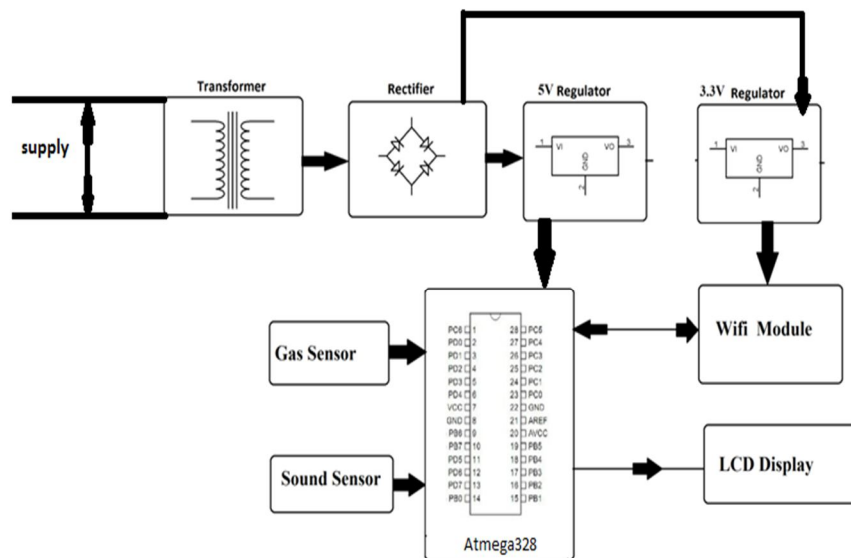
supply

Transformer

Rectifier

5V Regulator

1 VI VO 3
GND
2

3.3V Regulator

1 VI VO 3
GND
2

Gas Sensor

Sound Sensor

PC6 1
PD0 2
PD1 3
PD2 4
PD3 5
PD4 6
VCC 7
GND 8
PB6 9
PB7 10
PD5 11
PD6 12
PD7 13
PB0 14

28 PC5
27 PC4
26 PC3
25 PC2
24 PC1
23 PC0
22 GND
21 AREF
20 AVCC
19 PB5
18 PB4
17 PB3
16 PB2
15 PB1

Atmega328

Wifi Module

LCD Display